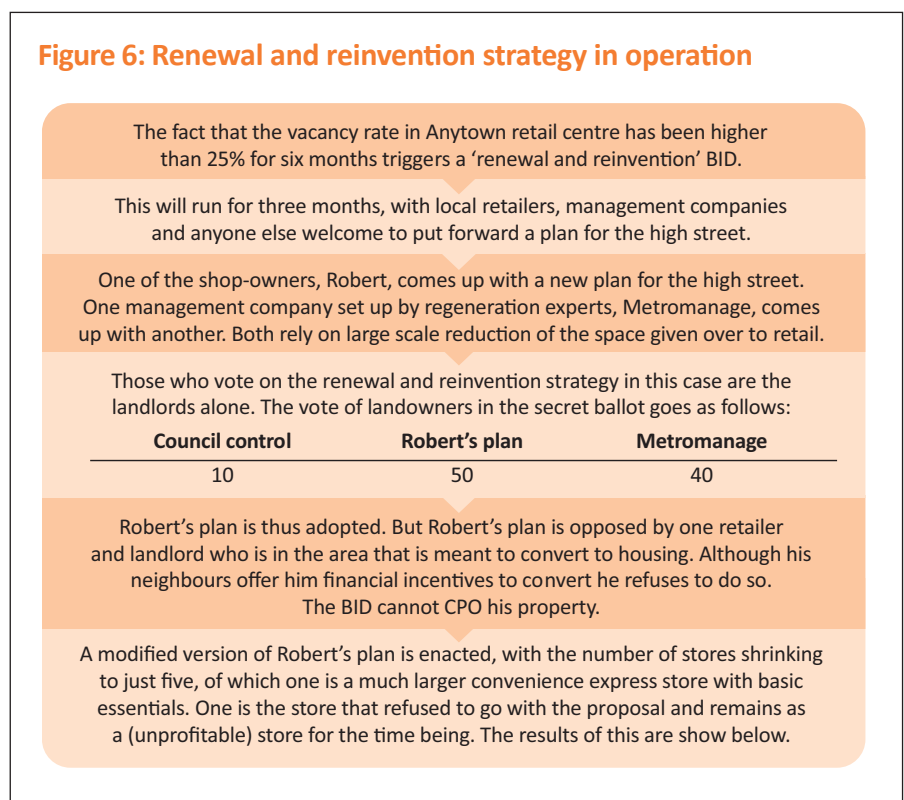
Figure 6: Renewal and reinvention strategy in operation

The fact that the vacancy rate in Anytown retail centre has been higher than 25% for six months triggers a 'renewal and reinvention' BID.

This will run for three months, with local retailers, management companies and anyone else welcome to put forward a plan for the high street.

One of the shop-owners, Robert, comes up with a new plan for the high street. One management company set up by regeneration experts, Metromanage, comes up with another. Both rely on large scale reduction of the space given over to retail.

Those who vote on the renewal and reinvention strategy in this case are the landlords alone. The vote of landowners in the secret ballot goes as follows:

| Council control | Robert's plan | Metromanage |
|---|---|---|
| 10 | 50 | 40 |

Robert's plan is thus adopted. But Robert's plan is opposed by one retailer and landlord who is in the area that is meant to convert to housing. Although his neighbours offer him financial incentives to convert he refuses to do so. The BID cannot CPO his property.

A modified version of Robert's plan is enacted, with the number of stores shrinking to just five, of which one is a much larger convenience express store with basic essentials. One is the store that refused to go with the proposal and remains as a (unprofitable) store for the time being. The results of this are show below.